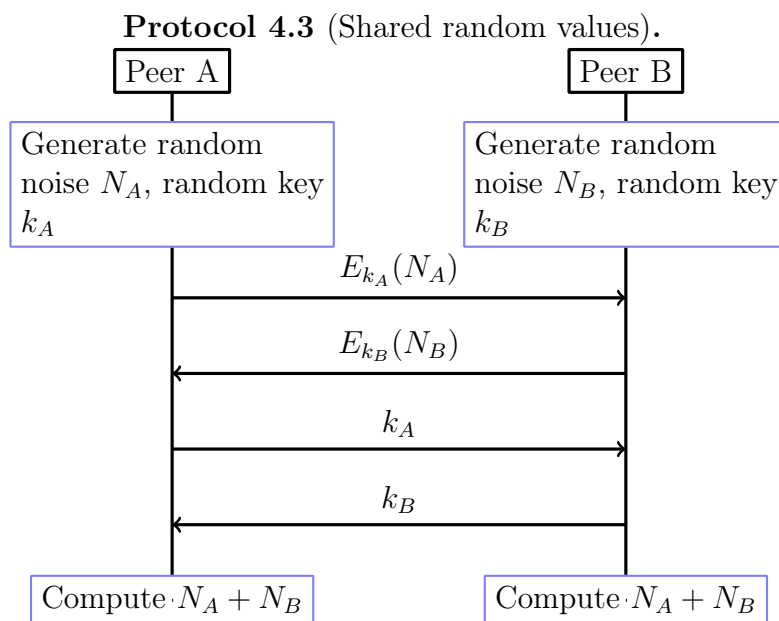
**Protocol 4.3** (Shared random values).

Peer A

Peer B

Generate random noise $N_A$, random key $k_A$

Generate random noise $N_B$, random key $k_B$

$E_{k_A}(N_A)$

$E_{k_B}(N_B)$

$k_A$

$k_B$

Compute $N_A + N_B$

Compute $N_A + N_B$